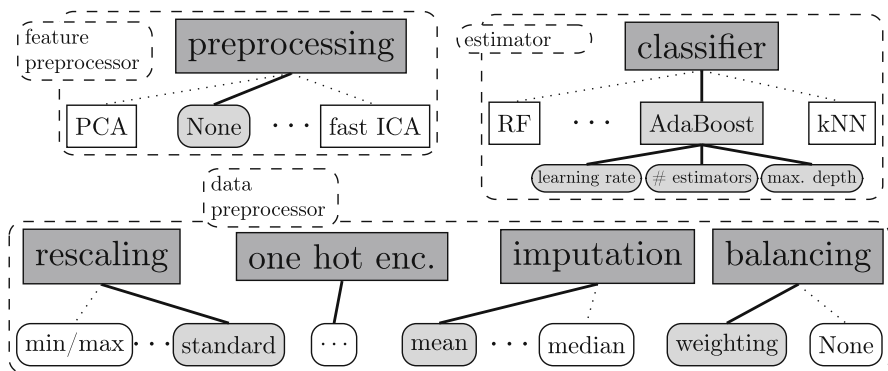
feature preprocessor

preprocessing

PCA

None

· · ·

fast ICA

estimator

classifier

RF

· · ·

AdaBoost

kNN

learning rate

# estimators

max. depth

data preprocessor

rescaling

one hot enc.

imputation

balancing

min/max

· · ·

standard

· · ·

mean

· · ·

median

weighting

None